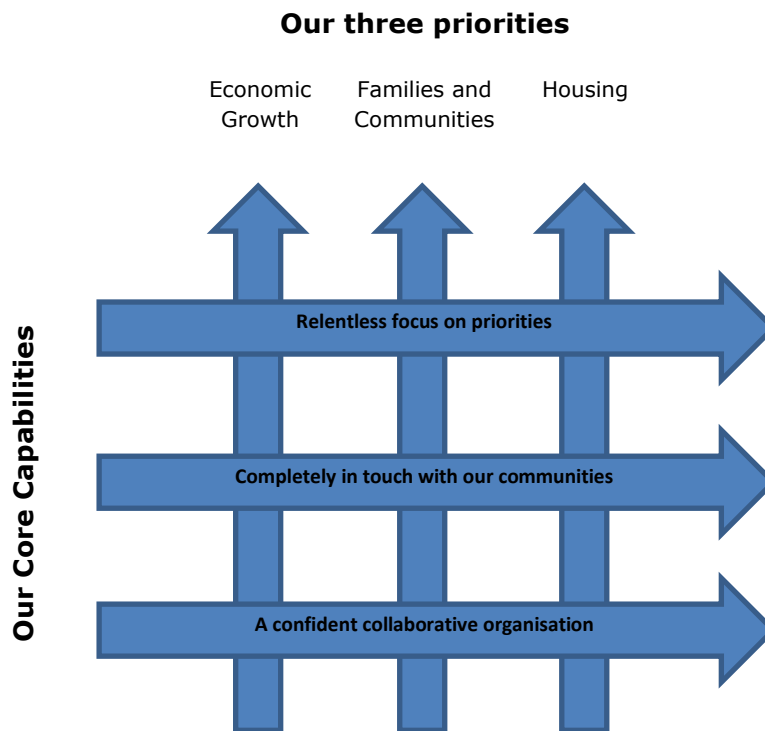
Our three priorities

Economic Growth

Families and Communities

Housing

Our Core Capabilities

Relentless focus on priorities

Completely in touch with our communities

A confident collaborative organisation